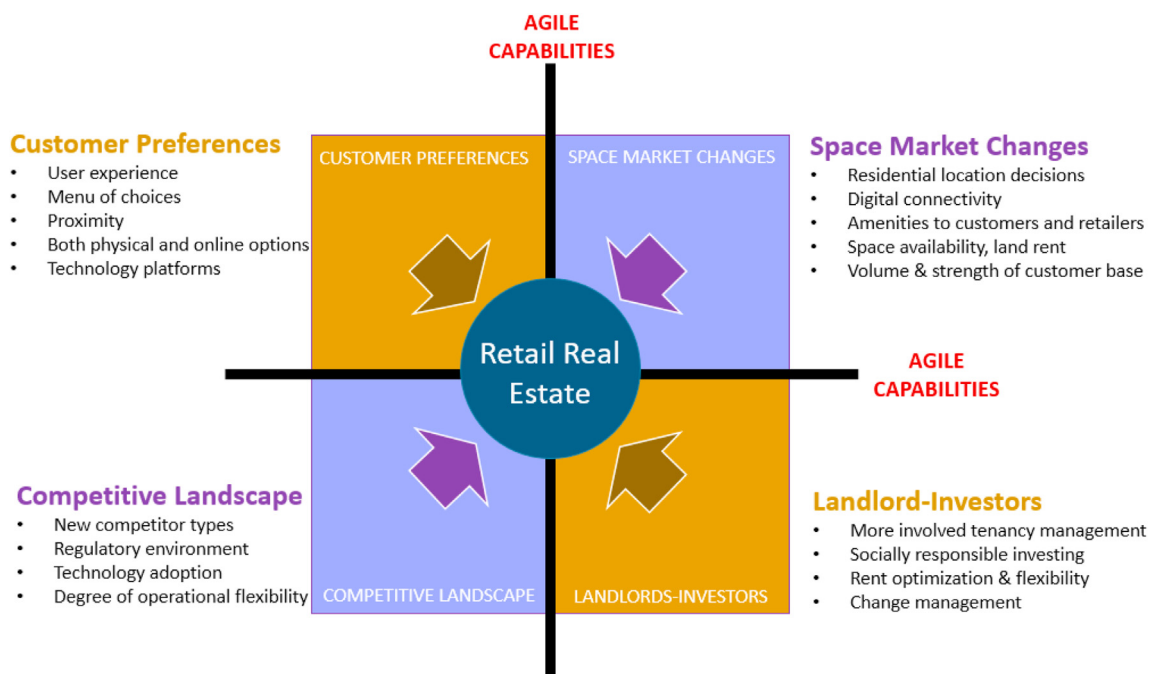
AGILE CAPABILITIES

Customer Preferences
- User experience
- Menu of choices
- Proximity
- Both physical and online options
- Technology platforms

CUSTOMER PREFERENCES

SPACE MARKET CHANGES

Space Market Changes
- Residential location decisions
- Digital connectivity
- Amenities to customers and retailers
- Space availability, land rent
- Volume & strength of customer base

Retail Real Estate

AGILE CAPABILITIES

Competitive Landscape
- New competitor types
- Regulatory environment
- Technology adoption
- Degree of operational flexibility

COMPETITIVE LANDSCAPE

LANDLORDS-INVESTORS

Landlord-Investors
- More involved tenancy management
- Socially responsible investing
- Rent optimization & flexibility
- Change management